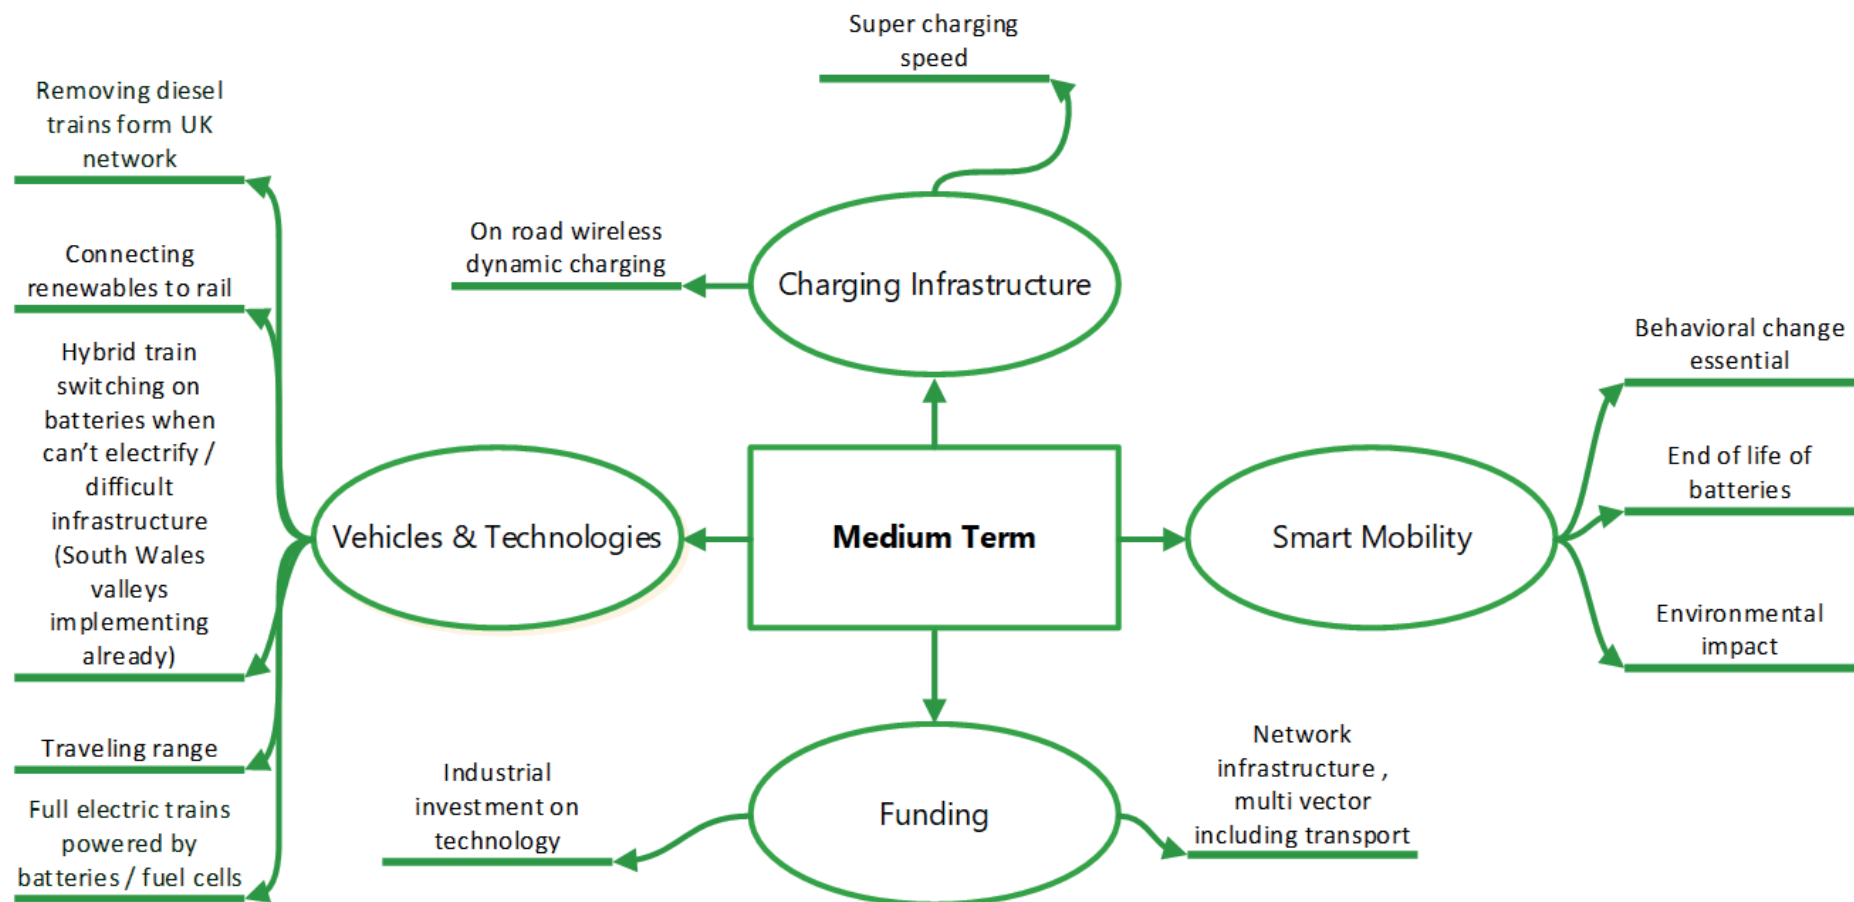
Super charging speed

Removing diesel trains form UK network

On road wireless dynamic charging

Charging Infrastructure

Connecting renewables to rail

Behavioral change essential

Hybrid train switching on batteries when can't electrify / difficult infrastructure (South Wales valleys implementing already)

End of life of batteries

Vehicles & Technologies

Medium Term

Smart Mobility

Environmental impact

Network infrastructure , multi vector including transport

Traveling range

Industrial investment on technology

Funding

Full electric trains powered by batteries / fuel cells